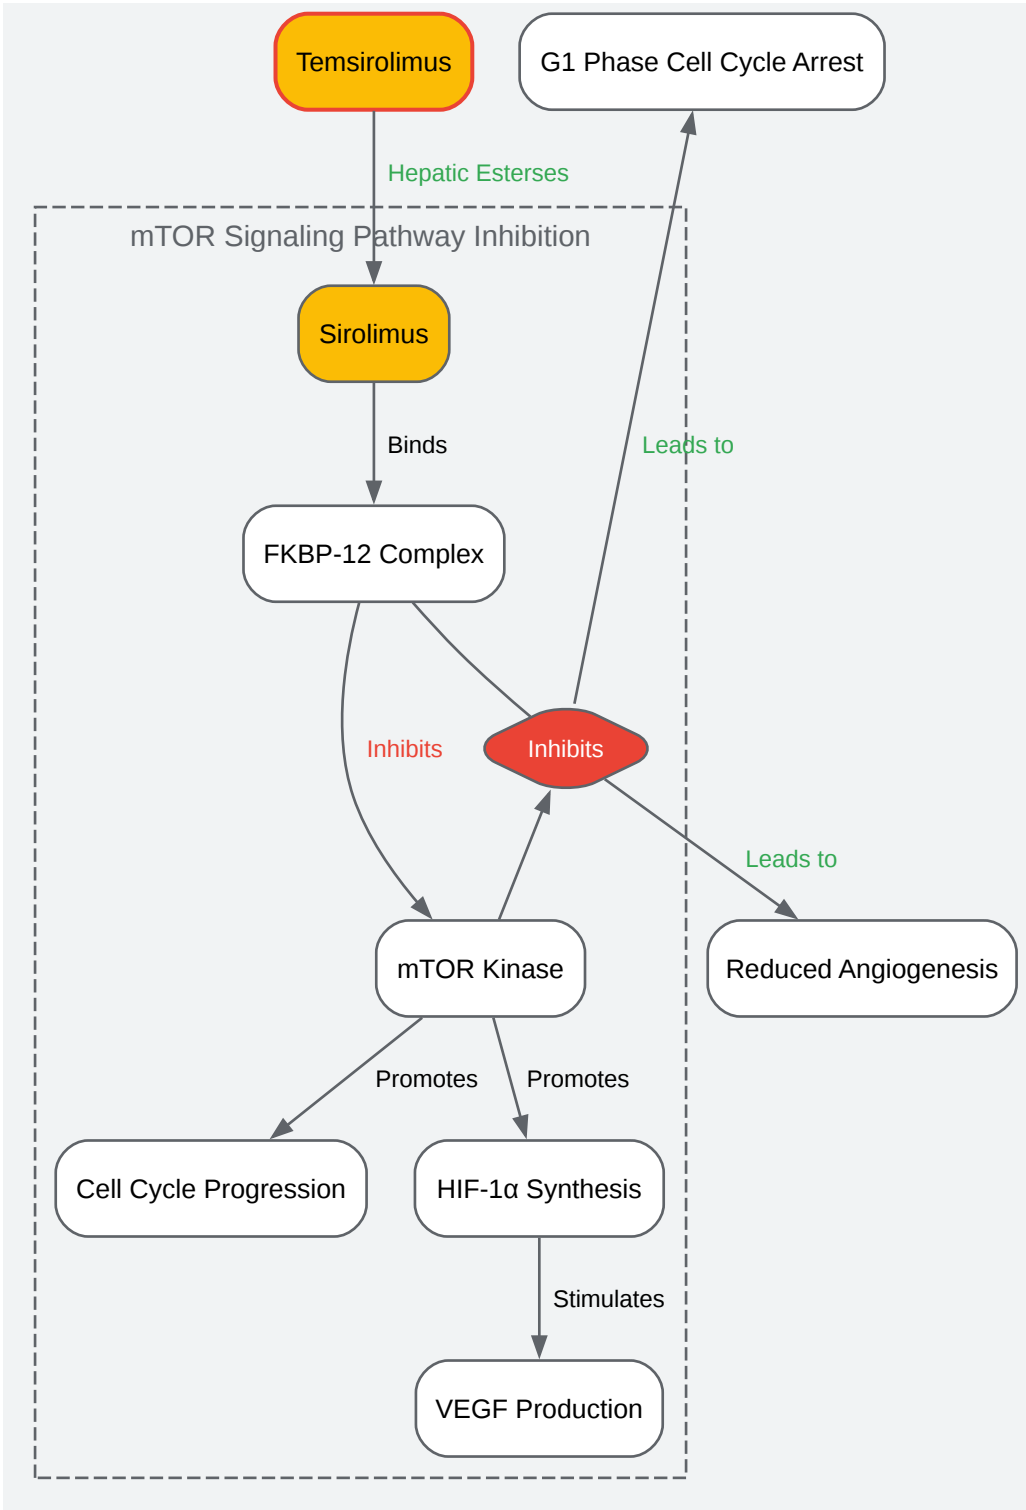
Temsirolimus

G1 Phase Cell Cycle Arrest

Hepatic Esterses

mTOR Signaling Pathway Inhibition

Sirolimus

Binds

Leads to

FKBP-12 Complex

Inhibits

Inhibits

Leads to

mTOR Kinase

Reduced Angiogenesis

Promotes

Promotes

Cell Cycle Progression

HIF-1α Synthesis

Stimulates

VEGF Production